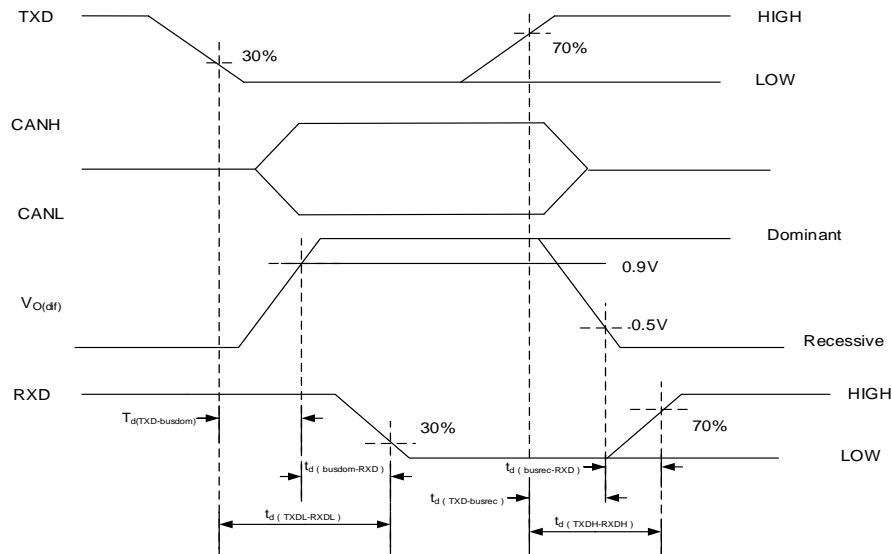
TXD

30%

70%

HIGH

LOW

CANH

CANL

Dominant

0.9V

$V_{O(dif)}$

0.5V

Recessive

RXD

HIGH

$T_{d(TXD\text{-}busdom)}$

30%

70%

LOW

$t_{d\ (busdom\text{-}RXD)}$

$t_{d\ (busrec\text{-}RXD)}$

$t_{d\ (TXD\text{-}busrec)}$

$t_{d\ (TXDL\text{-}RXDL)}$

$t_{d\ (TXDH\text{-}RXDH)}$